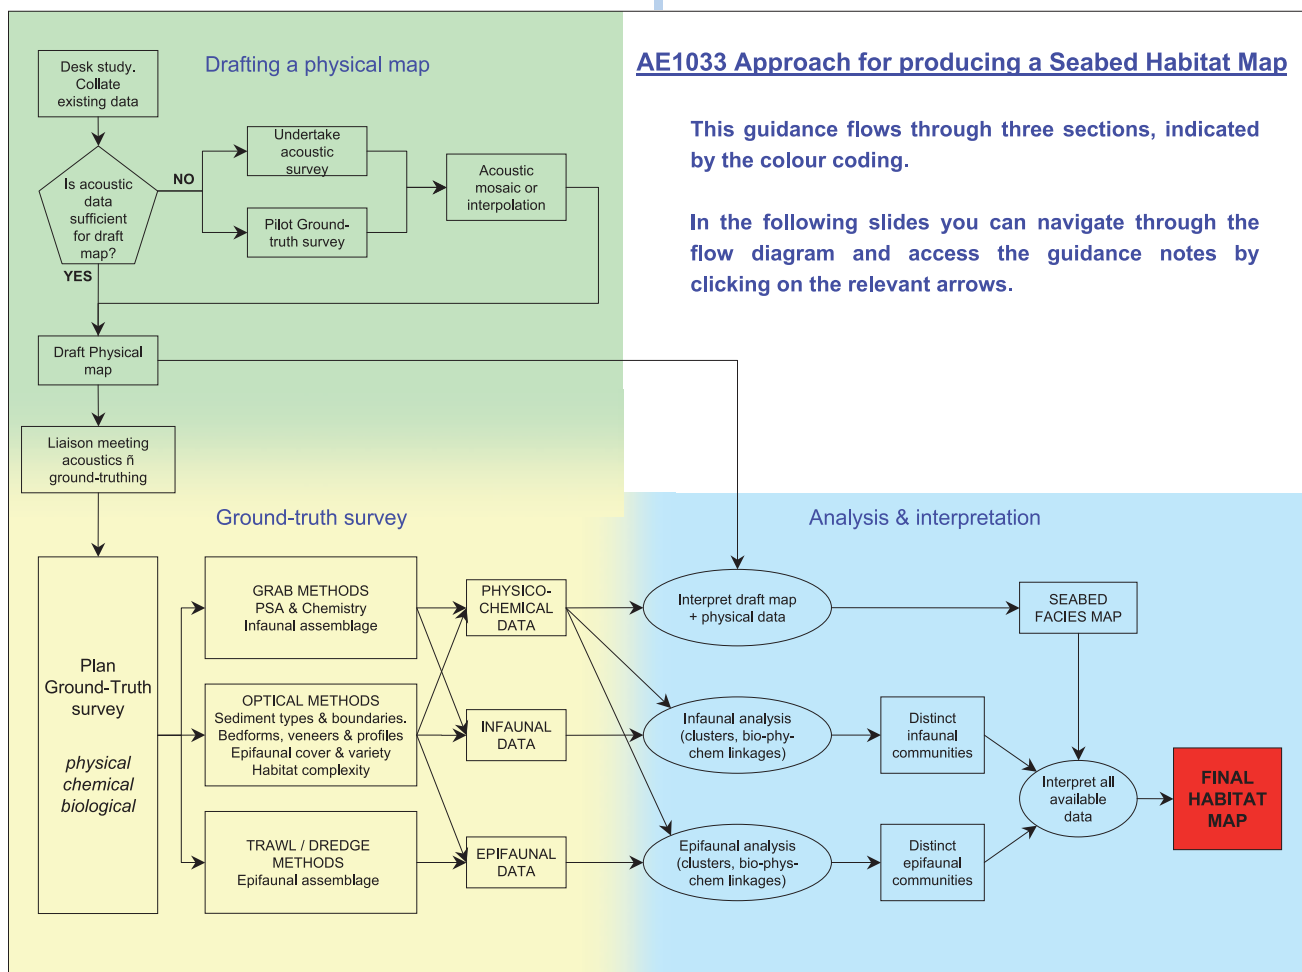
AE1033 Approach for producing a Seabed Habitat Map

This guidance flows through three sections, indicated by the colour coding.

In the following slides you can navigate through the flow diagram and access the guidance notes by clicking on the relevant arrows.

Drafting a physical map

Desk study. Collate existing data

Is acoustic data sufficient for draft map?

NO

YES

Undertake acoustic survey

Pilot Ground-truth survey

Acoustic mosaic or interpolation

Draft Physical map

Liaison meeting acoustics ñ ground-truthing

Ground-truth survey

Plan Ground-Truth survey

physical chemical biological

GRAB METHODS PSA & Chemistry Infaunal assemblage

OPTICAL METHODS Sediment types & boundaries. Bedforms, veneers & profiles Epifaunal cover & variety Habitat complexity

TRAWL / DREDGE METHODS Epifaunal assemblage

PHYSICO-CHEMICAL DATA

INFAUNAL DATA

EPIFAUNAL DATA

Analysis & interpretation

Interpret draft map + physical data

SEABED FACIES MAP

Infaunal analysis (clusters, bio-phy-chem linkages)

Distinct infaunal communities

Epifaunal analysis (clusters, bio-phys-chem linkages)

Distinct epifaunal communities

Interpret all available data

FINAL HABITAT MAP